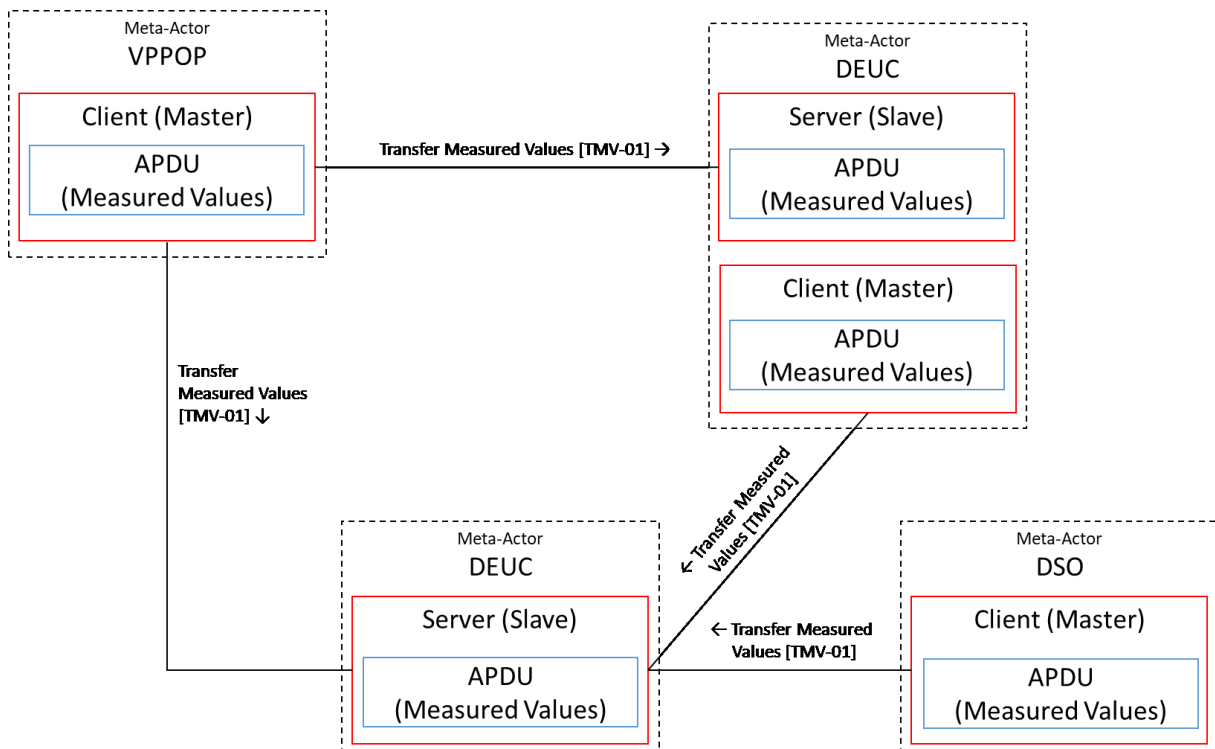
Meta-Actor
VPPOP

Client (Master)

APDU
(Measured Values)

Transfer Measured Values [TMV-01] →

Meta-Actor
DEUC

Server (Slave)

APDU
(Measured Values)

Client (Master)

APDU
(Measured Values)

Transfer
Measured Values
[TMV-01] ↓

← Transfer Measured
Values [TMV-01]

Meta-Actor
DEUC

Server (Slave)

APDU
(Measured Values)

← Transfer Measured
Values [TMV-01]

Meta-Actor
DSO

Client (Master)

APDU
(Measured Values)